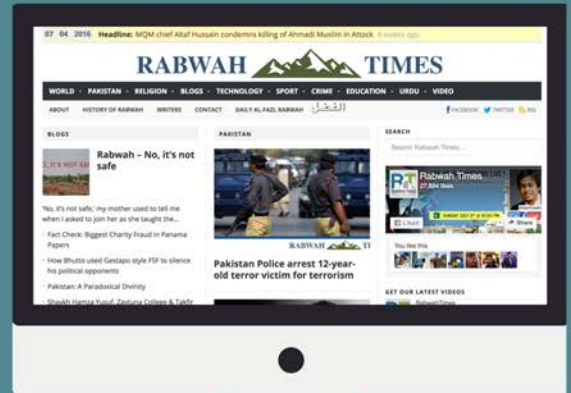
07 04 2016 Headline: MQM chief Altaf Hussain condemns killing of Ahmadi Muslim in Attock 4 weeks ago

RABWAH TIMES

WORLD · PAKISTAN · RELIGION · BLOGS · TECHNOLOGY · SPORT · CRIME · EDUCATION · URDU · VIDEO

ABOUT HISTORY OF RABWAH WRITERS CONTACT DAILY AL-FAZL RABWAH الفضل

FACEBOOK TWITTER RSS

BLOGS

IT'S NOT SAFE

Rabwah – No, it's not safe

'No, it's not safe,' my mother used to tell me when I asked to join her as she taught the...

- Fact Check: Biggest Charity Fraud in Panama Papers
- How Bhutto used Gestapo style FSF to silence his political opponents
- Pakistan: A Paradoxical Divinity
- Shaykh Hamza Yusuf, Zaytuna College & Takfir

PAKISTAN

RABWAH TI

Pakistan Police arrest 12-year-old terror victim for terrorism

SEARCH

Search Rabwah Times...

RT Rabwah Times
27,804 likes

Like Share

You like this

GET OUR LATEST VIDEOS

RabwahTimes
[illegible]